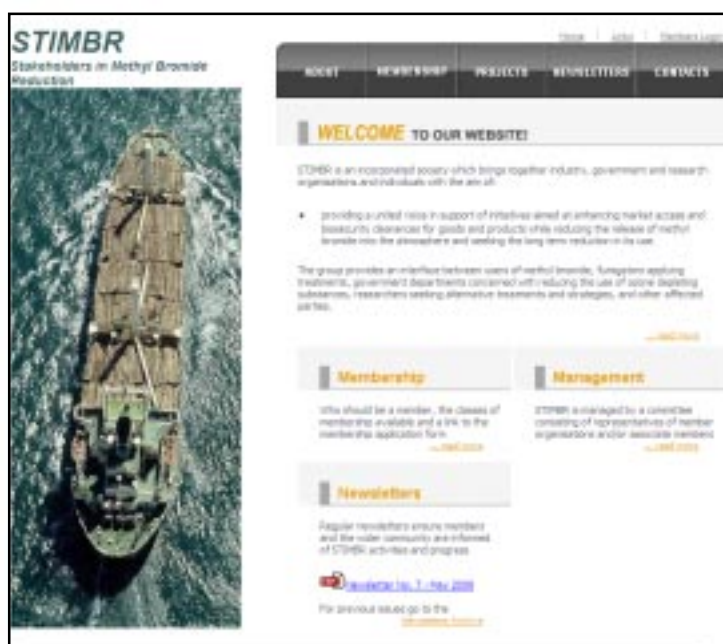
STIMBR

Stakeholders in Methyl Bromide Reduction

Home | Links | Members Login

ABOUT MEMBERSHIP PROJECTS NEWSLETTERS CONTACTS

WELCOME TO OUR WEBSITE!

STIMBR is an incorporated society which brings together industry, government and research organisations and individuals with the aim of:

• providing a united voice in support of initiatives aimed at enhancing market access and biosecurity clearances for goods and products while reducing the release of methyl bromide into the atmosphere and seeking the long term reduction in its use.

The group provides an interface between users of methyl bromide, fumigators applying treatments, government departments concerned with reducing the use of ozone depleting substances, researchers seeking alternative treatments and strategies, and other affected parties.

...read more

Membership

Who should be a member, the classes of membership available and a link to the membership application form.

...read more

Management

STIMBR is managed by a committee consisting of representatives of member organisations and/or associate members.

...read more

Newsletters

Regular newsletters ensure members and the wider community are informed of STIMBR activities and progress.

Newsletter No. 7 - May 2009

For previous issues go to the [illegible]